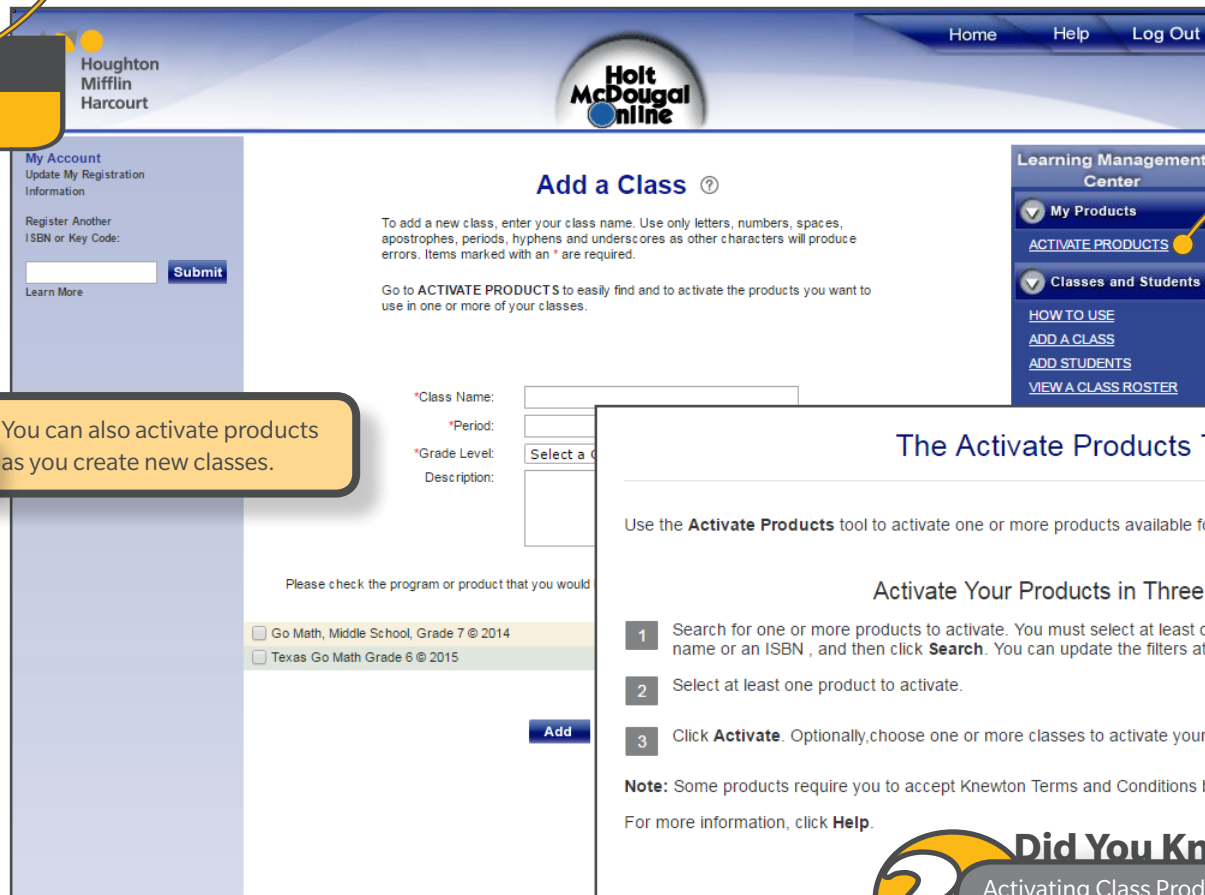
Houghton Mifflin Harcourt

Home Help Log Out

Holt McDougal Online

My Account
Update My Registration Information

Register Another ISBN or Key Code:

Submit
Learn More

Add a Class ⑦

To add a new class, enter your class name. Use only letters, numbers, spaces, apostrophes, periods, hyphens and underscores as other characters will produce errors. Items marked with an * are required.

Go to ACTIVATE PRODUCTS to easily find and to activate the products you want to use in one or more of your classes.

*Class Name:
*Period:
*Grade Level: Select a
Description:

Please check the program or product that you would

Go Math, Middle School, Grade 7 © 2014
Texas Go Math Grade 6 © 2015

Add

Learning Management Center
My Products
ACTIVATE PRODUCTS
Classes and Students
HOW TO USE
ADD A CLASS
ADD STUDENTS
VIEW A CLASS ROSTER

You can also activate products as you create new classes.

The Activate Products T

Use the Activate Products tool to activate one or more products available f

Activate Your Products in Three

1 Search for one or more products to activate. You must select at least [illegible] name or an ISBN , and then click Search. You can update the filters a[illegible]

2 Select at least one product to activate.

3 Click Activate. Optionally,choose one or more classes to activate your

Note: Some products require you to accept Knewton Terms and Conditions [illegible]

For more information, click Help.

Did You Kn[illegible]
Activating Class Prod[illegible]